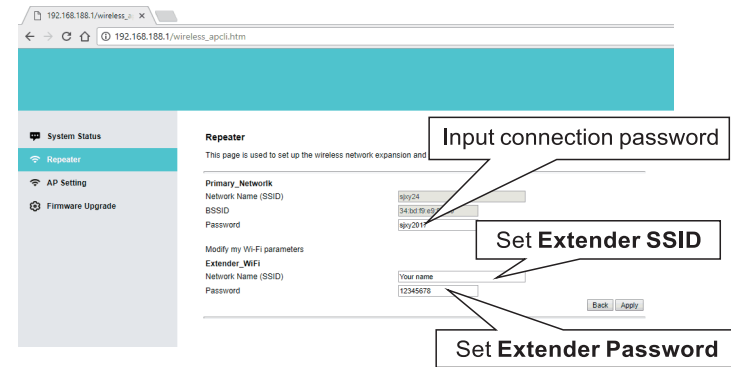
192.168.188.1/wireless_a ×

192.168.188.1/wireless_apcli.htm

System Status
Repeater
AP Setting
Firmware Upgrade

Repeater

This page is used to set up the wireless network expansion and

Input connection password

Primary_Networlk
Network Name (SSID) sjxy24
BSSID 34:bd:f9:e9:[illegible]
Password sjxy201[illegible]

Set Extender SSID

Modify my Wi-Fi parameters
Extender_WiFi
Network Name (SSID) Your name
Password 12345678

Back Apply

Set Extender Password